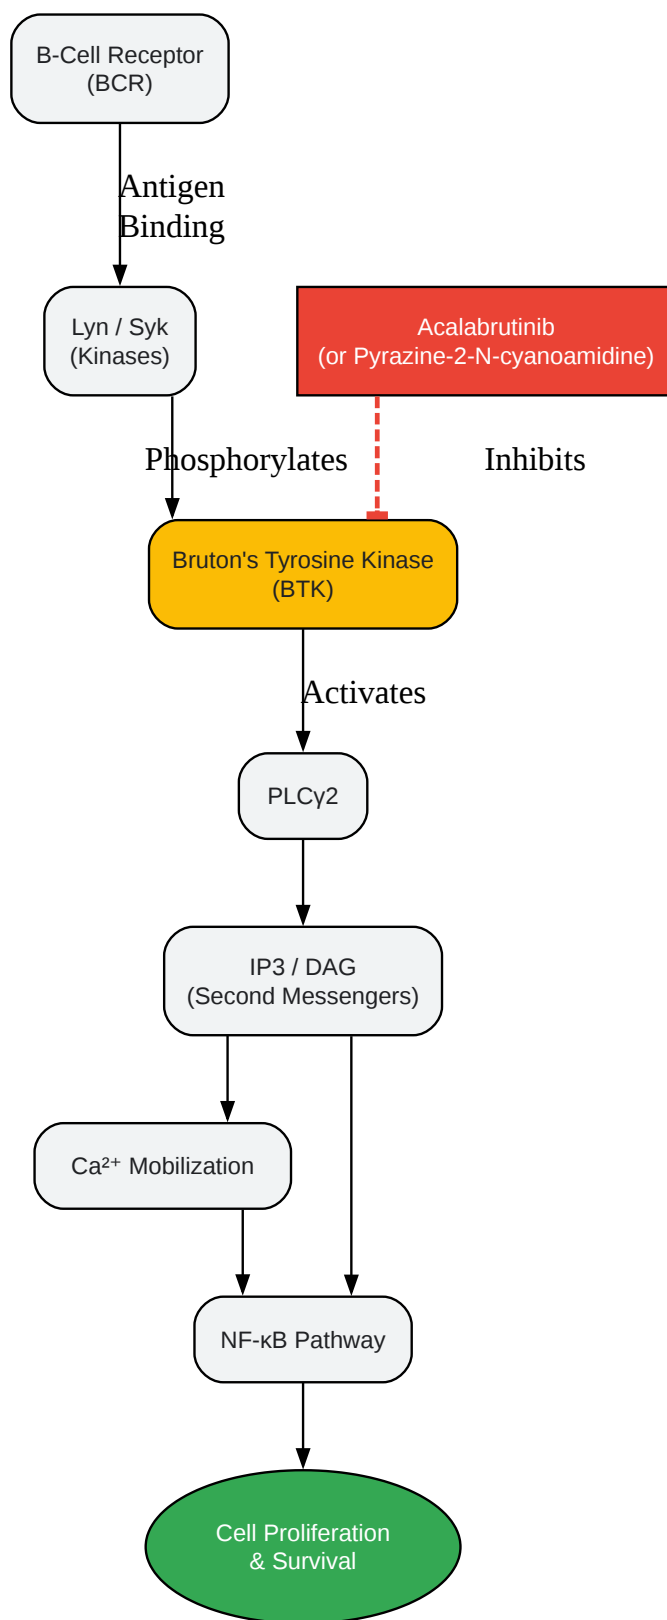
B-Cell Receptor
(BCR)

Antigen
Binding

Lyn / Syk
(Kinases)

Acalabrutinib
(or Pyrazine-2-N-cyanoamidine)

Phosphorylates

Inhibits

Bruton's Tyrosine Kinase
(BTK)

Activates

PLCγ2

IP3 / DAG
(Second Messengers)

$Ca^{2+}$ Mobilization

NF-κB Pathway

Cell Proliferation
& Survival